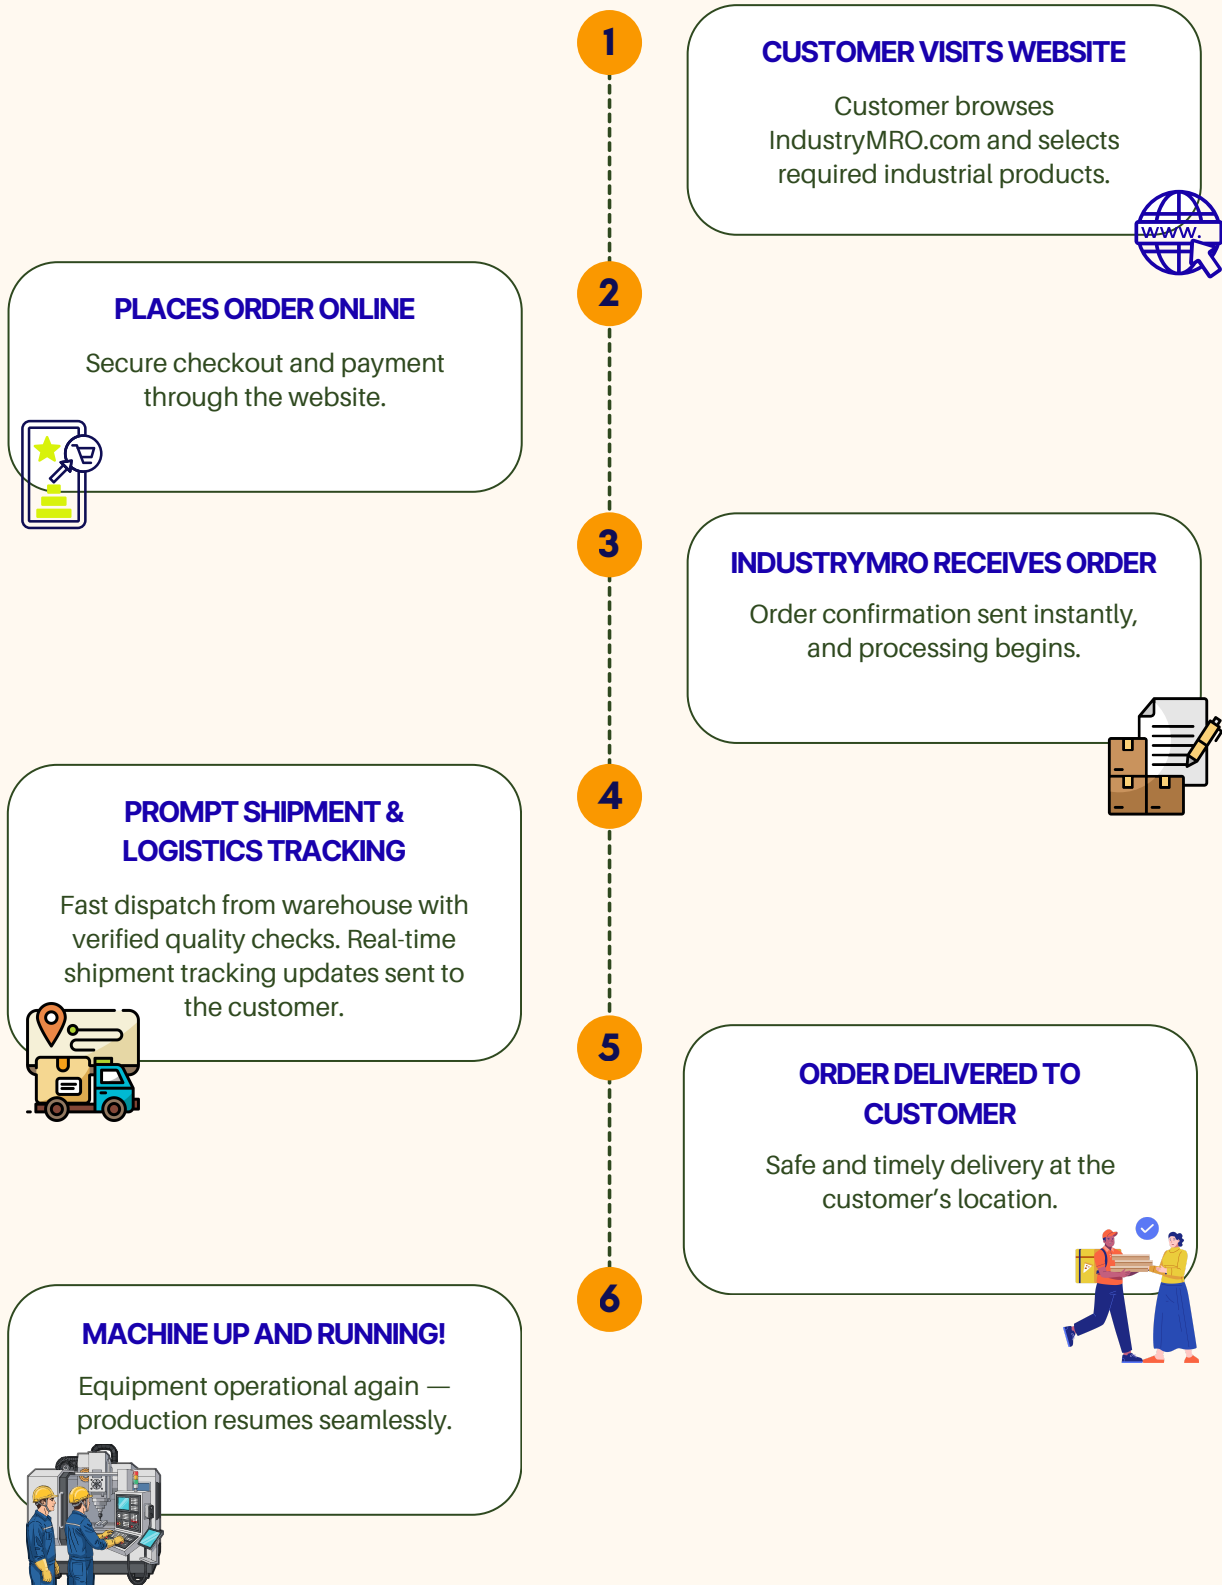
1

CUSTOMER VISITS WEBSITE

Customer browses IndustryMRO.com and selects required industrial products.

WWW.

2

PLACES ORDER ONLINE

Secure checkout and payment through the website.

3

INDUSTRYMRO RECEIVES ORDER

Order confirmation sent instantly, and processing begins.

4

PROMPT SHIPMENT & LOGISTICS TRACKING

Fast dispatch from warehouse with verified quality checks. Real-time shipment tracking updates sent to the customer.

5

ORDER DELIVERED TO CUSTOMER

Safe and timely delivery at the customer’s location.

6

MACHINE UP AND RUNNING!

Equipment operational again — production resumes seamlessly.